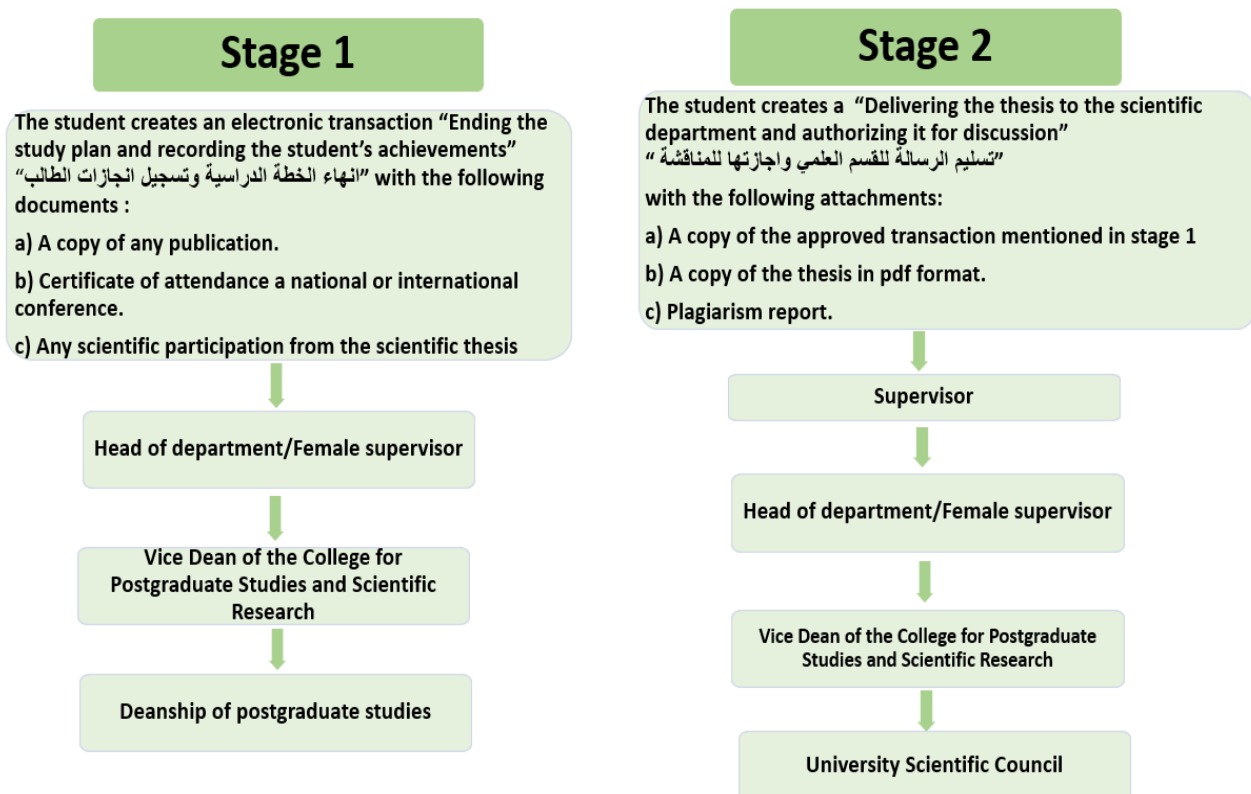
Stage 1

The student creates an electronic transaction “Ending the study plan and recording the student’s achievements” “انهاء الخطة الدراسية وتسجيل انجازات الطالب” with the following documents :

a) A copy of any publication.

b) Certificate of attendance a national or international conference.

c) Any scientific participation from the scientific thesis

Head of department/Female supervisor

Vice Dean of the College for Postgraduate Studies and Scientific Research

Deanship of postgraduate studies

Stage 2

The student creates a “Delivering the thesis to the scientific department and authorizing it for discussion” “تسليم الرسالة للقسم العلمي واجازتها للمناقشة”

with the following attachments:

a) A copy of the approved transaction mentioned in stage 1

b) A copy of the thesis in pdf format.

c) Plagiarism report.

Supervisor

Head of department/Female supervisor

Vice Dean of the College for Postgraduate Studies and Scientific Research

University Scientific Council